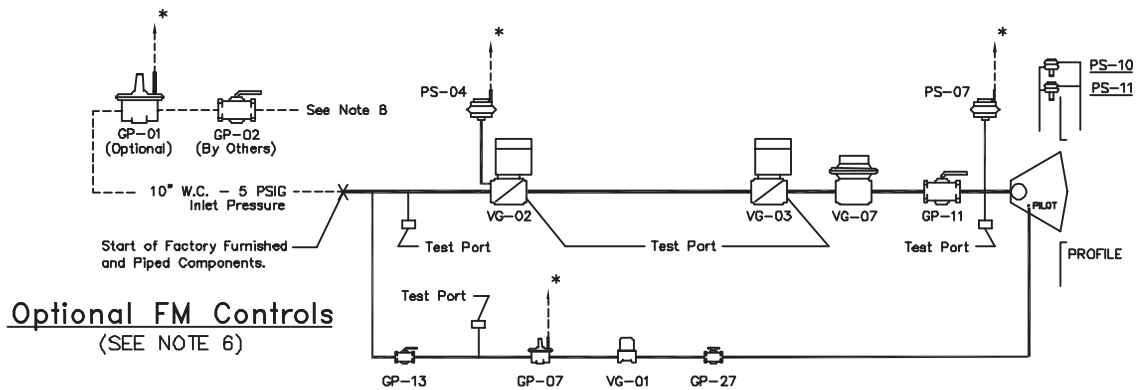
*

GP-01
(Optional)

GP-02
(By Others)

See Note 8

10" W.C. - 5 PSIG
Inlet Pressure

Start of Factory Furnished and Piped Components.

*

PS-04

VG-02

Test Port

Test Port

VG-03

VG-07

GP-11

*

PS-07

Test Port

PILOT

PS-10

PS-11

PROFILE

Optional FM Controls
(SEE NOTE 6)

Test Port

*

GP-13

GP-07

VG-01

GP-27